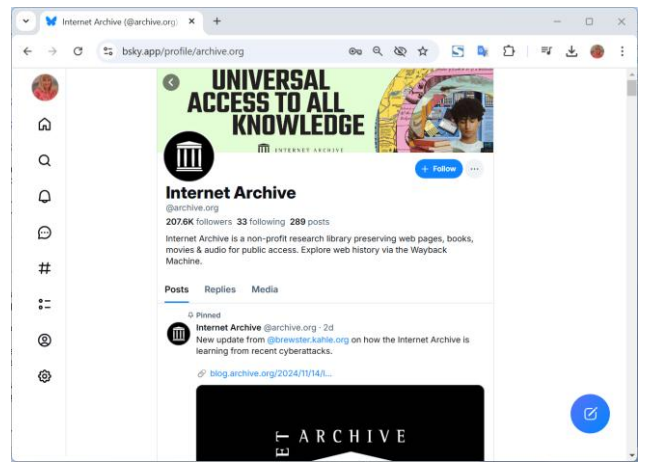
Internet Archive (@archive.org) ×
+
bsky.app/profile/archive.org

UNIVERSAL ACCESS TO ALL KNOWLEDGE
INTERNET ARCHIVE

+ Follow
Internet Archive
@archive.org
207.6K followers 33 following 289 posts
Internet Archive is a non-profit research library preserving web pages, books, movies & audio for public access. Explore web history via the Wayback Machine.

Posts Replies Media

Pinned
Internet Archive @archive.org · 2d
New update from @brewster.kahle.org on how the Internet Archive is learning from recent cyberattacks.

blog.archive.org/2024/11/14/l...

ARCHIVE